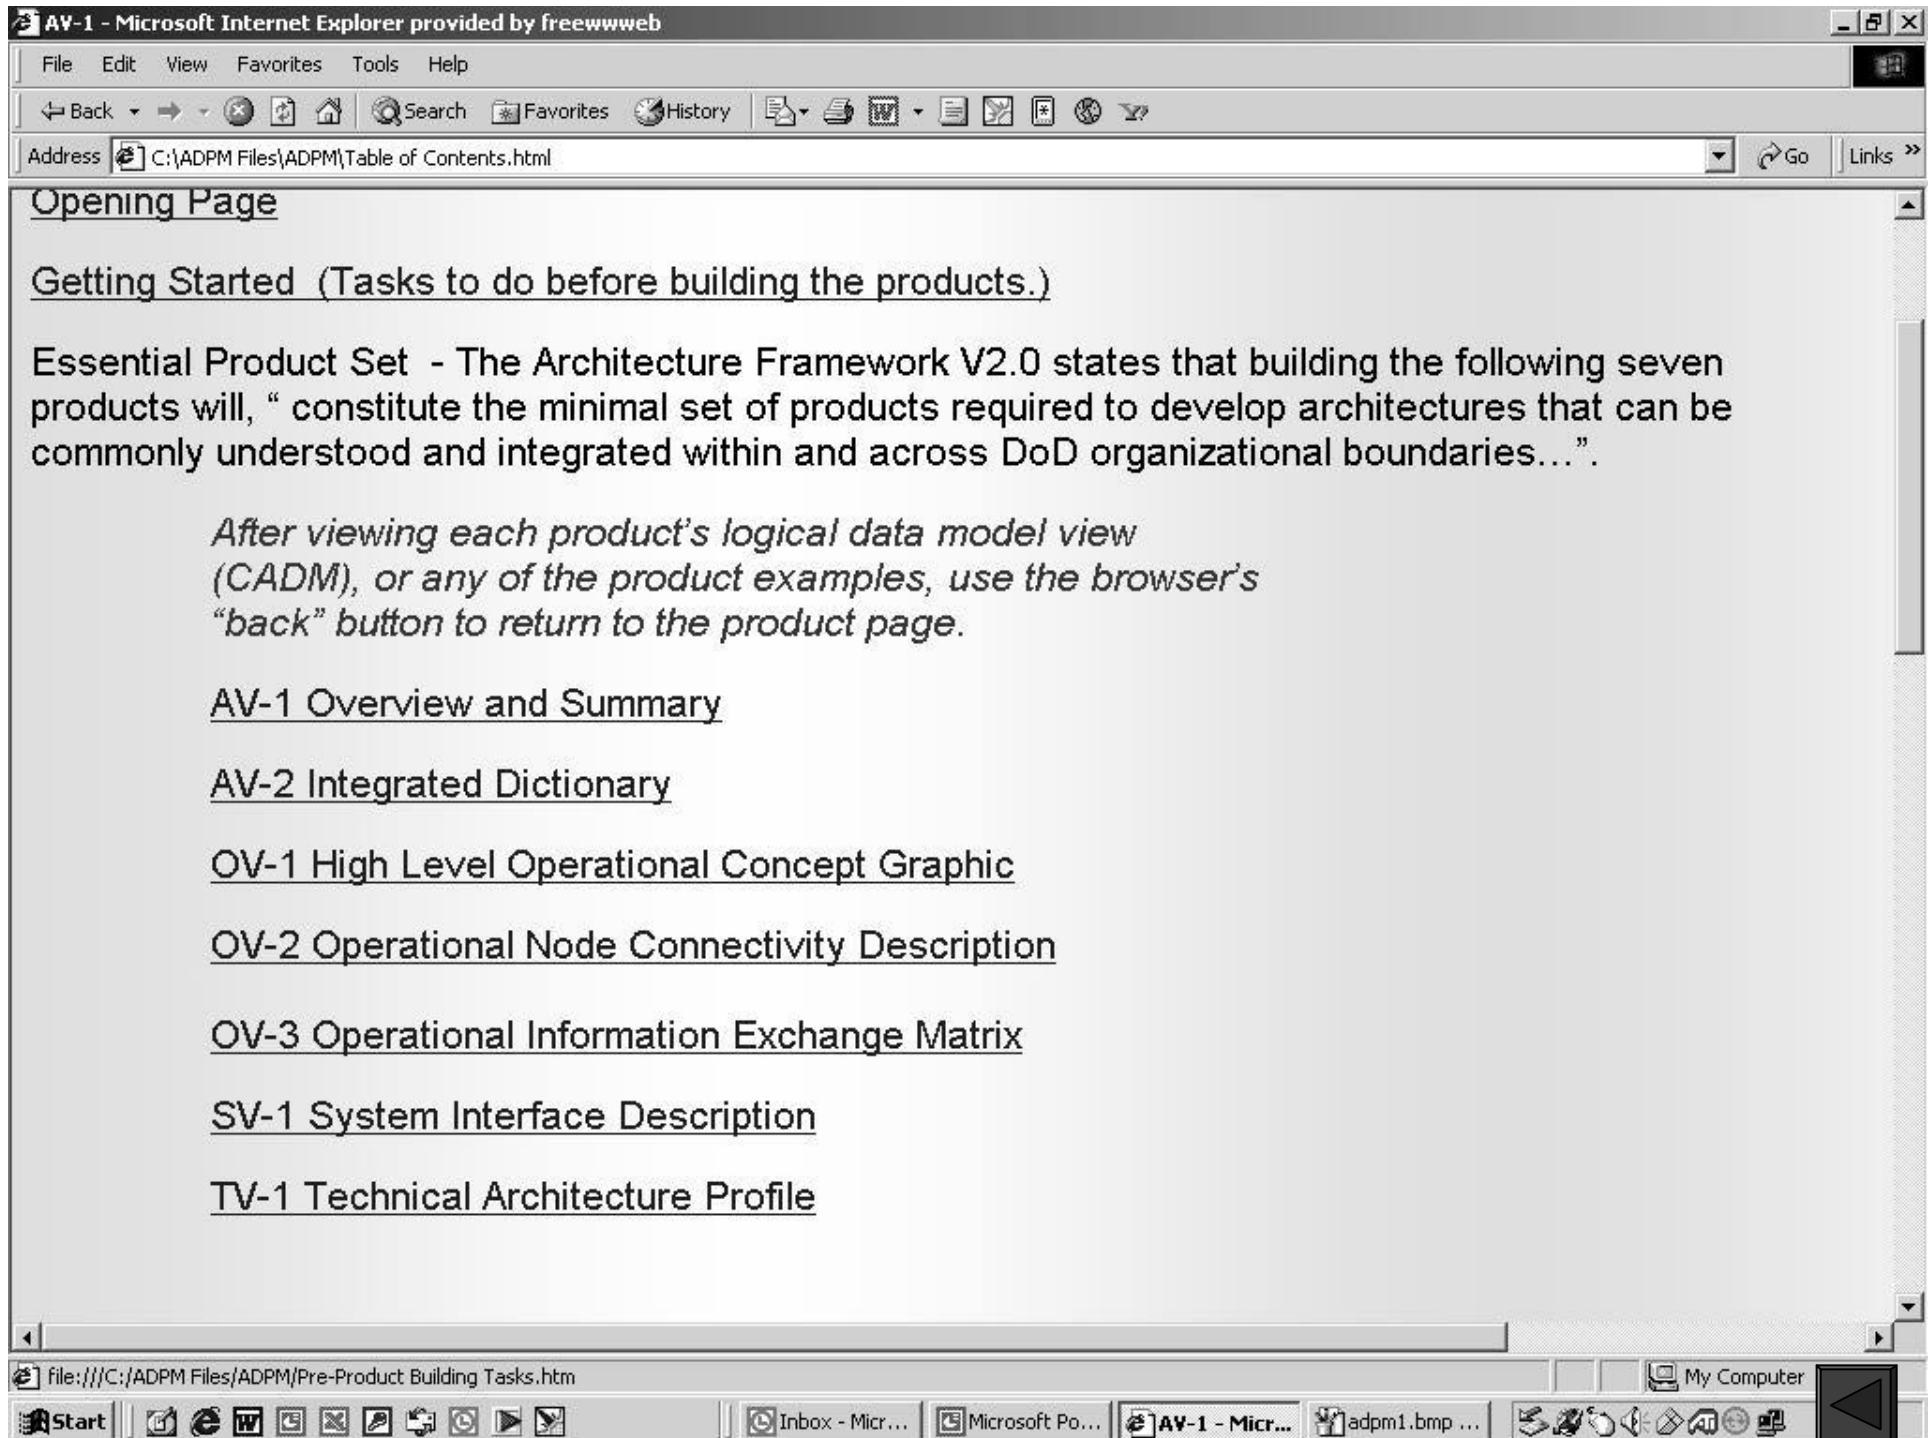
AV-1 - Microsoft Internet Explorer provided by freewwweb

File Edit View Favorites Tools Help

Back Search Favorites History

Address C:\ADPM Files\ADPM\Table of Contents.html Go Links

Opening Page

Getting Started (Tasks to do before building the products.)

Essential Product Set - The Architecture Framework V2.0 states that building the following seven products will, " constitute the minimal set of products required to develop architectures that can be commonly understood and integrated within and across DoD organizational boundaries…".

After viewing each product's logical data model view (CADM), or any of the product examples, use the browser's "back" button to return to the product page.

AV-1 Overview and Summary

AV-2 Integrated Dictionary

OV-1 High Level Operational Concept Graphic

OV-2 Operational Node Connectivity Description

OV-3 Operational Information Exchange Matrix

SV-1 System Interface Description

TV-1 Technical Architecture Profile

file:///C:/ADPM Files/ADPM/Pre-Product Building Tasks.htm

My Computer

Start Inbox - Micr... Microsoft Po... AV-1 - Micr... adpm1.bmp ...